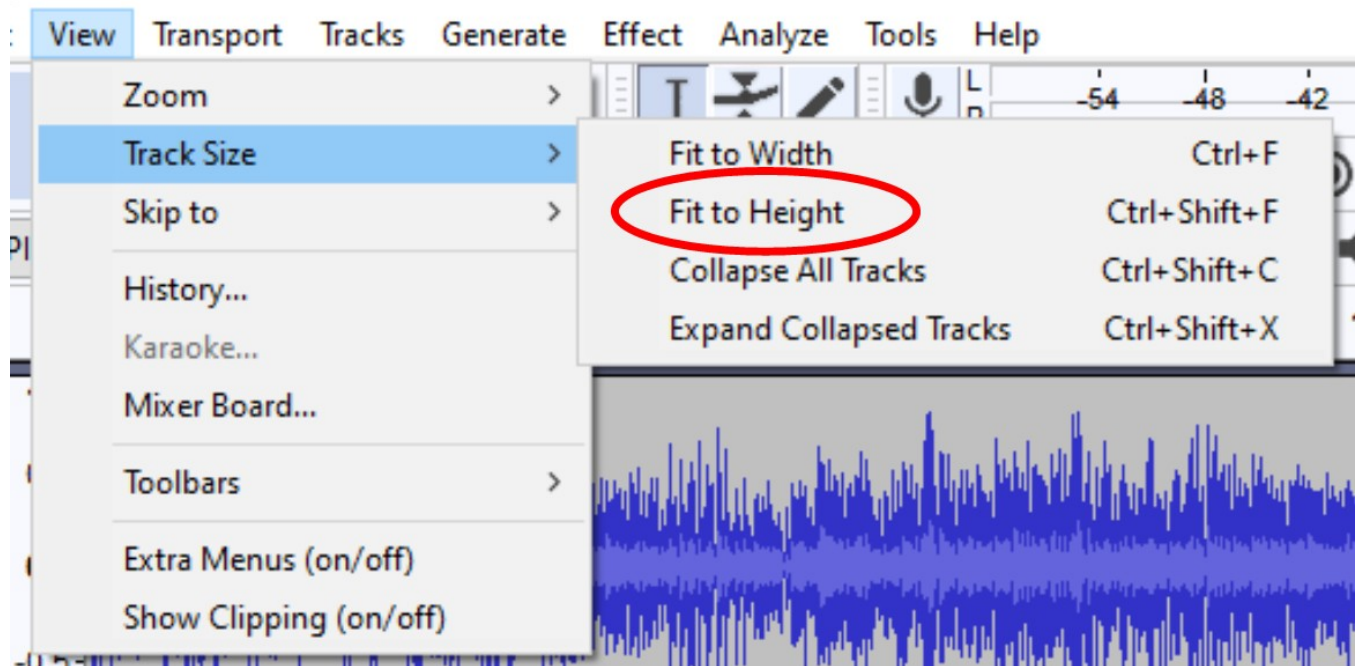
View Transport Tracks Generate Effect Analyze Tools Help

Zoom >
Track Size >
Skip to >
History...
Karaoke...
Mixer Board...
Toolbars >
Extra Menus (on/off)
Show Clipping (on/off)

Fit to Width Ctrl+F
Fit to Height Ctrl+Shift+F
Collapse All Tracks Ctrl+Shift+C
Expand Collapsed Tracks Ctrl+Shift+X

L
-54 -48 -42